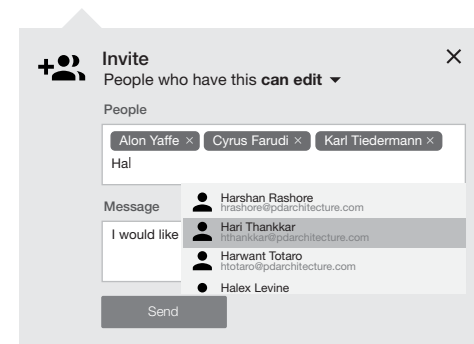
Invite
People who have this **can edit**

People

Alon Yaffe × Cyrus Farudi × Karl Tiedermann ×
Hal

Harshan Rashore
hrashore@pdarchitecture.com
Hari Thankkar
hthankkar@pdarchitecture.com
Harwant Totaro
htotaro@pdarchitecture.com
Halex Levine

Message

I would like

Send